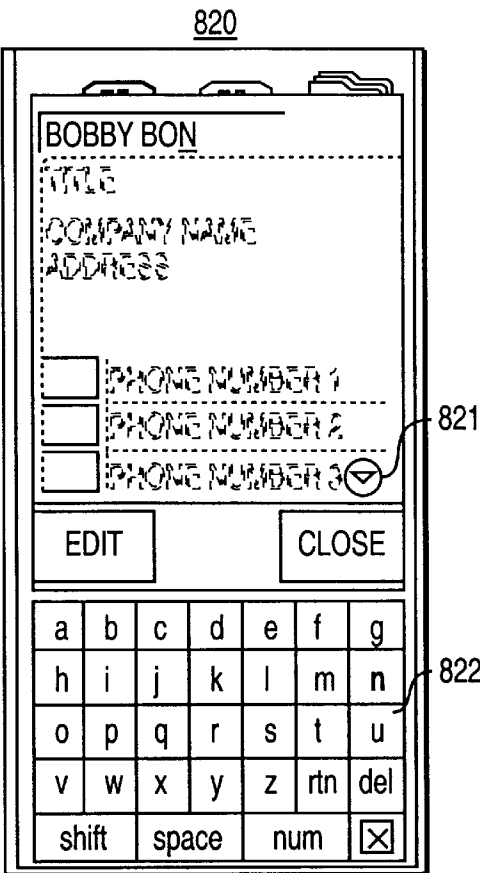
820

BOBBY BON

TITLE

COMPANY NAME
ADDRESS

PHONE NUMBER 1

PHONE NUMBER 2

PHONE NUMBER 3

821

EDIT

CLOSE

| a | b | c | d | e | f | g |
|---|---|---|---|---|---|---|
| h | i | j | k | l | m | n |
| o | p | q | r | s | t | u |
| v | w | x | y | z | rtn | del |
| shift | space | num | ☒ |

822